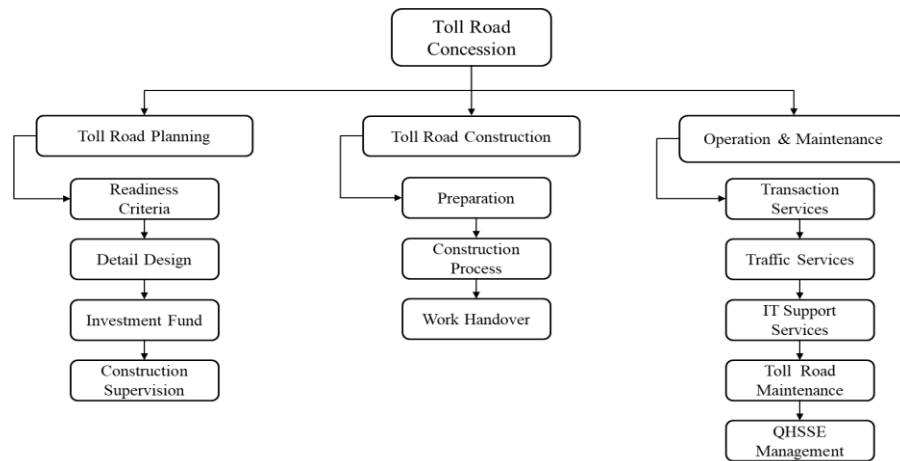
Toll Road Concession

Toll Road Planning

Readiness Criteria

Detail Design

Investment Fund

Construction Supervision

Toll Road Construction

Preparation

Construction Process

Work Handover

Operation & Maintenance

Transaction Services

Traffic Services

IT Support Services

Toll Road Maintenance

QHSSE Management